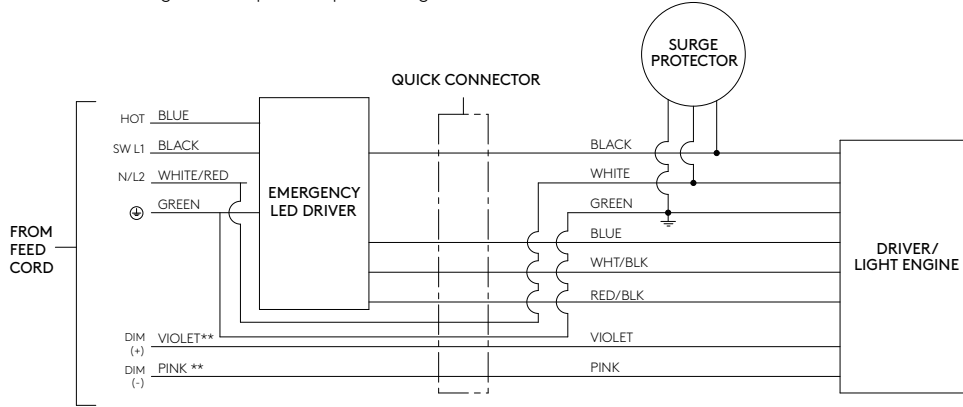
SURGE PROTECTOR

QUICK CONNECTOR

FROM FEED CORD

HOT BLUE

SW L1 BLACK

N/L2 WHITE/RED

⏚ GREEN

EMERGENCY LED DRIVER

DIM (+) VIOLET**

DIM (-) PINK **

BLACK

WHITE

GREEN

BLUE

WHT/BLK

RED/BLK

VIOLET

PINK

DRIVER/ LIGHT ENGINE